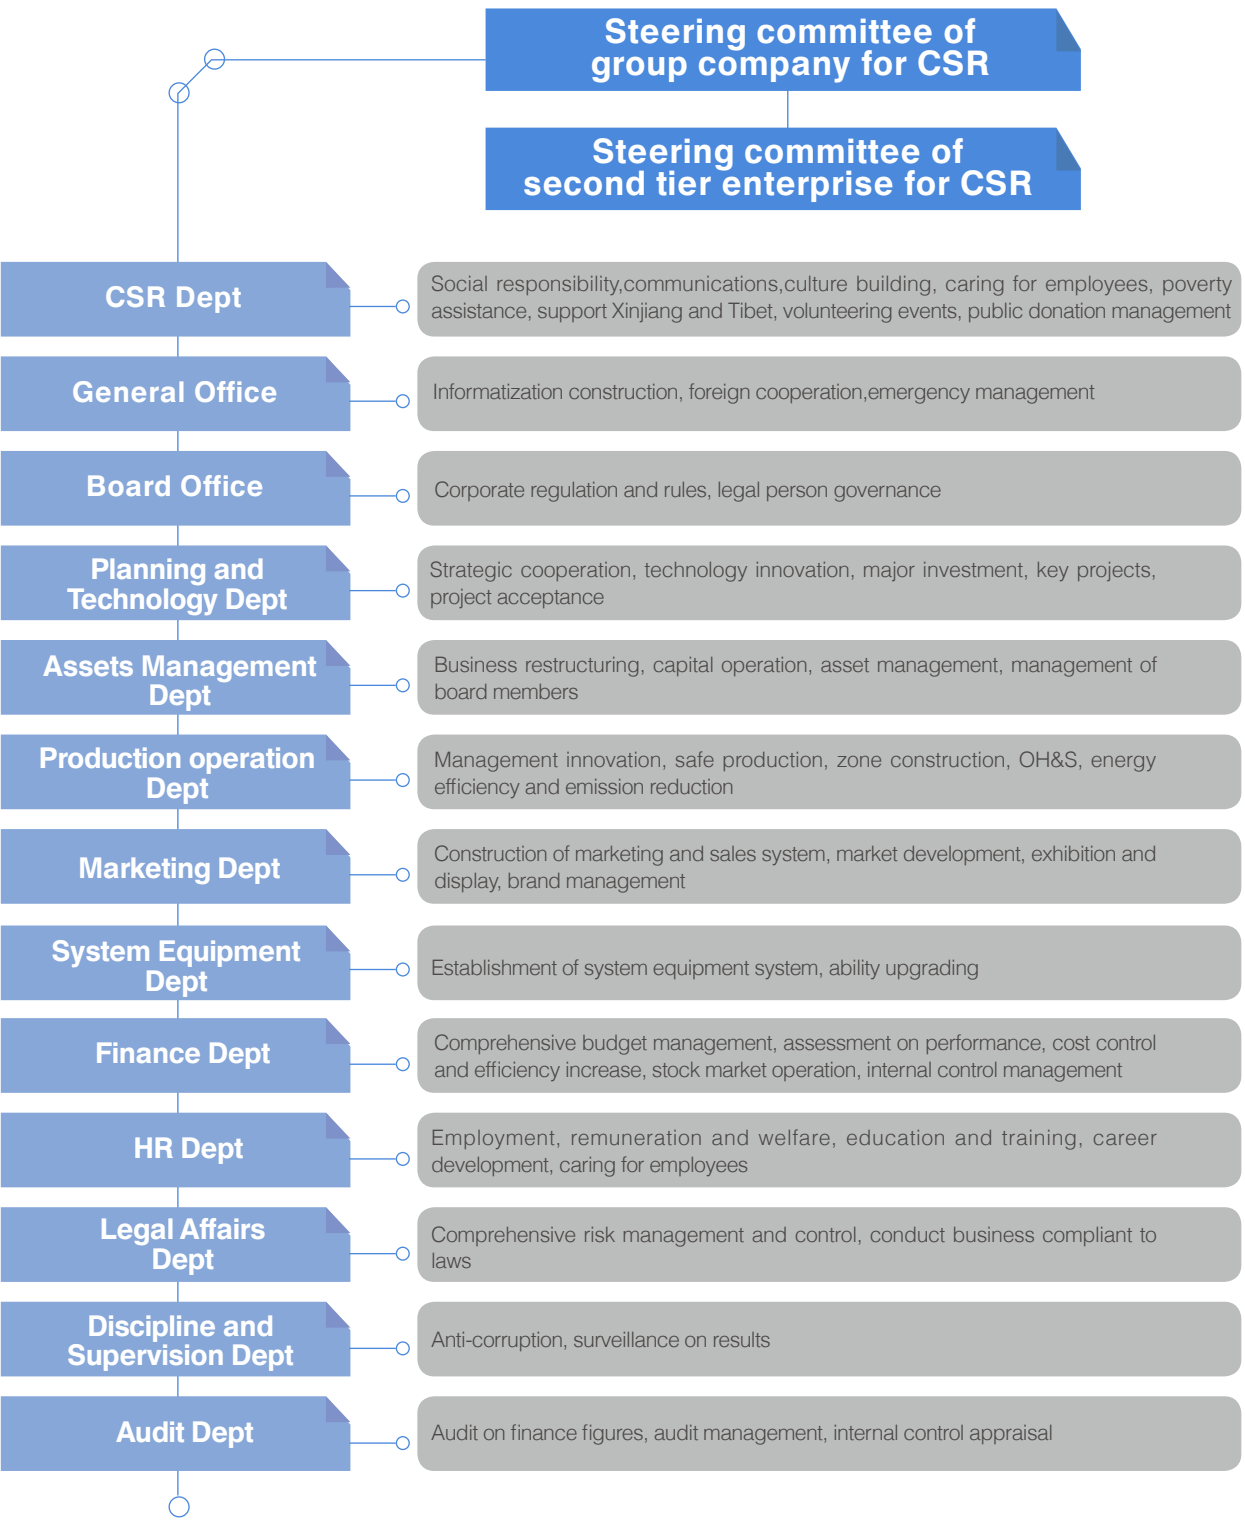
Steering committee of group company for CSR

Steering committee of second tier enterprise for CSR

CSR Dept

Social responsibility,communications,culture building, caring for employees, poverty assistance, support Xinjiang and Tibet, volunteering events, public donation management

General Office

Informatization construction, foreign cooperation,emergency management

Board Office

Corporate regulation and rules, legal person governance

Planning and Technology Dept

Strategic cooperation, technology innovation, major investment, key projects, project acceptance

Assets Management Dept

Business restructuring, capital operation, asset management, management of board members

Production operation Dept

Management innovation, safe production, zone construction, OH&S, energy efficiency and emission reduction

Marketing Dept

Construction of marketing and sales system, market development, exhibition and display, brand management

System Equipment Dept

Establishment of system equipment system, ability upgrading

Finance Dept

Comprehensive budget management, assessment on performance, cost control and efficiency increase, stock market operation, internal control management

HR Dept

Employment, remuneration and welfare, education and training, career development, caring for employees

Legal Affairs Dept

Comprehensive risk management and control, conduct business compliant to laws

Discipline and Supervision Dept

Anti-corruption, surveillance on results

Audit Dept

Audit on finance figures, audit management, internal control appraisal